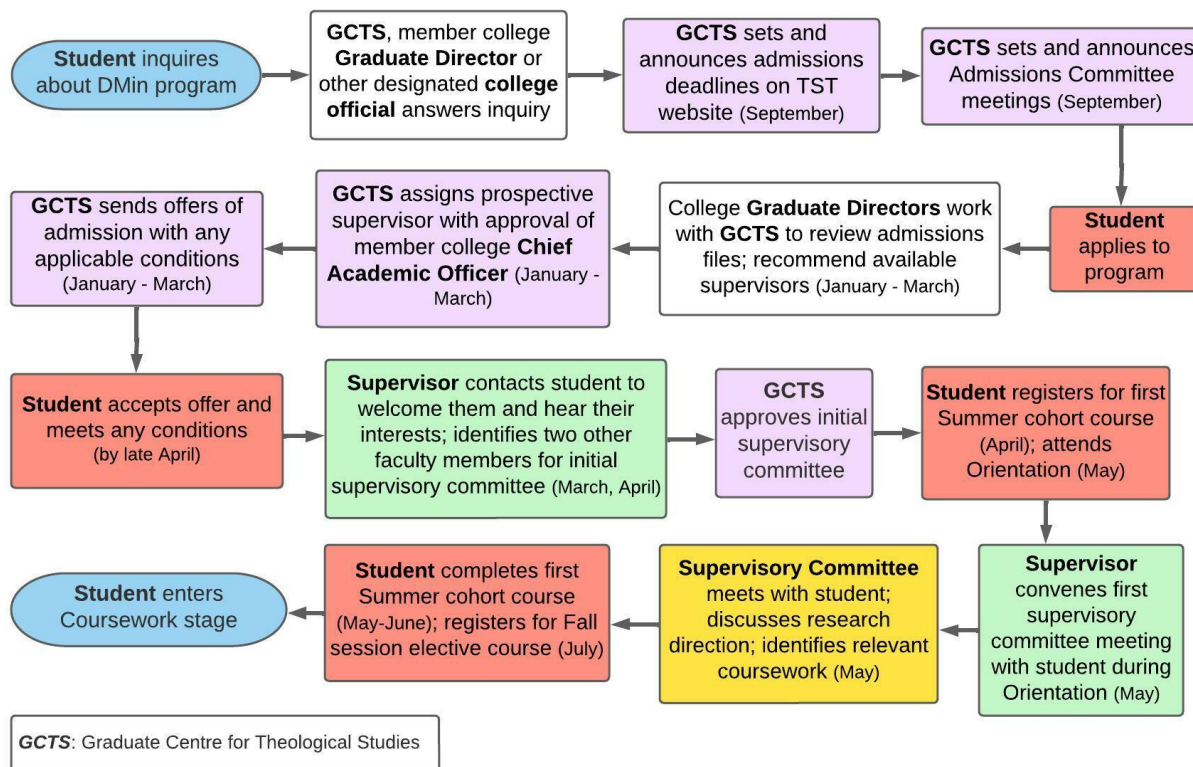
Student inquires about DMin program

GCTS, member college Graduate Director or other designated college official answers inquiry

GCTS sets and announces admissions deadlines on TST website (September)

GCTS sets and announces Admissions Committee meetings (September)

Student applies to program

College Graduate Directors work with GCTS to review admissions files; recommend available supervisors (January - March)

GCTS assigns prospective supervisor with approval of member college Chief Academic Officer (January - March)

GCTS sends offers of admission with any applicable conditions (January - March)

Student accepts offer and meets any conditions (by late April)

Supervisor contacts student to welcome them and hear their interests; identifies two other faculty members for initial supervisory committee (March, April)

GCTS approves initial supervisory committee

Student registers for first Summer cohort course (April); attends Orientation (May)

Supervisor convenes first supervisory committee meeting with student during Orientation (May)

Supervisory Committee meets with student; discusses research direction; identifies relevant coursework (May)

Student completes first Summer cohort course (May-June); registers for Fall session elective course (July)

Student enters Coursework stage

GCTS: Graduate Centre for Theological Studies